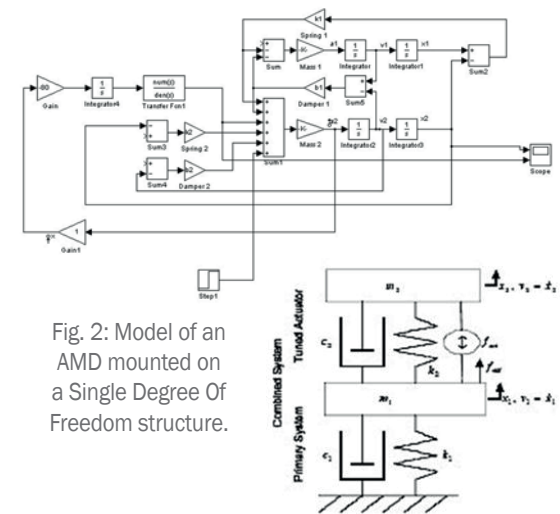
k1
Spring 1
Sum
1/k
Mass 1
a1
1/s
Integrator
v1
1/s
Integrator1
x1
Sum2
80
Gain
1/s
Integrator4
num(s)
den(s)
Transfer Fcn1
b1
Damper 1
Sum5
Sum3
x2
k2
Spring 2
1/k
Mass 2
a2
1/s
Integrator2
v2
1/s
Integrator3
x2
Sum4
b2
Damper 2
Sum1
Scope
1
Gain1
Step1

Fig. 2: Model of an AMD mounted on a Single Degree Of Freedom structure.

$m_2$
$x_2, v_2 = \dot{x}_2$
Tuned Actuator
Combined System
$c_2$
$k_2$
$f_{act}$
$f_{act}$
$m_1$
$x_1, v_1 = \dot{x}_1$
Primary System
$c_1$
$k_1$